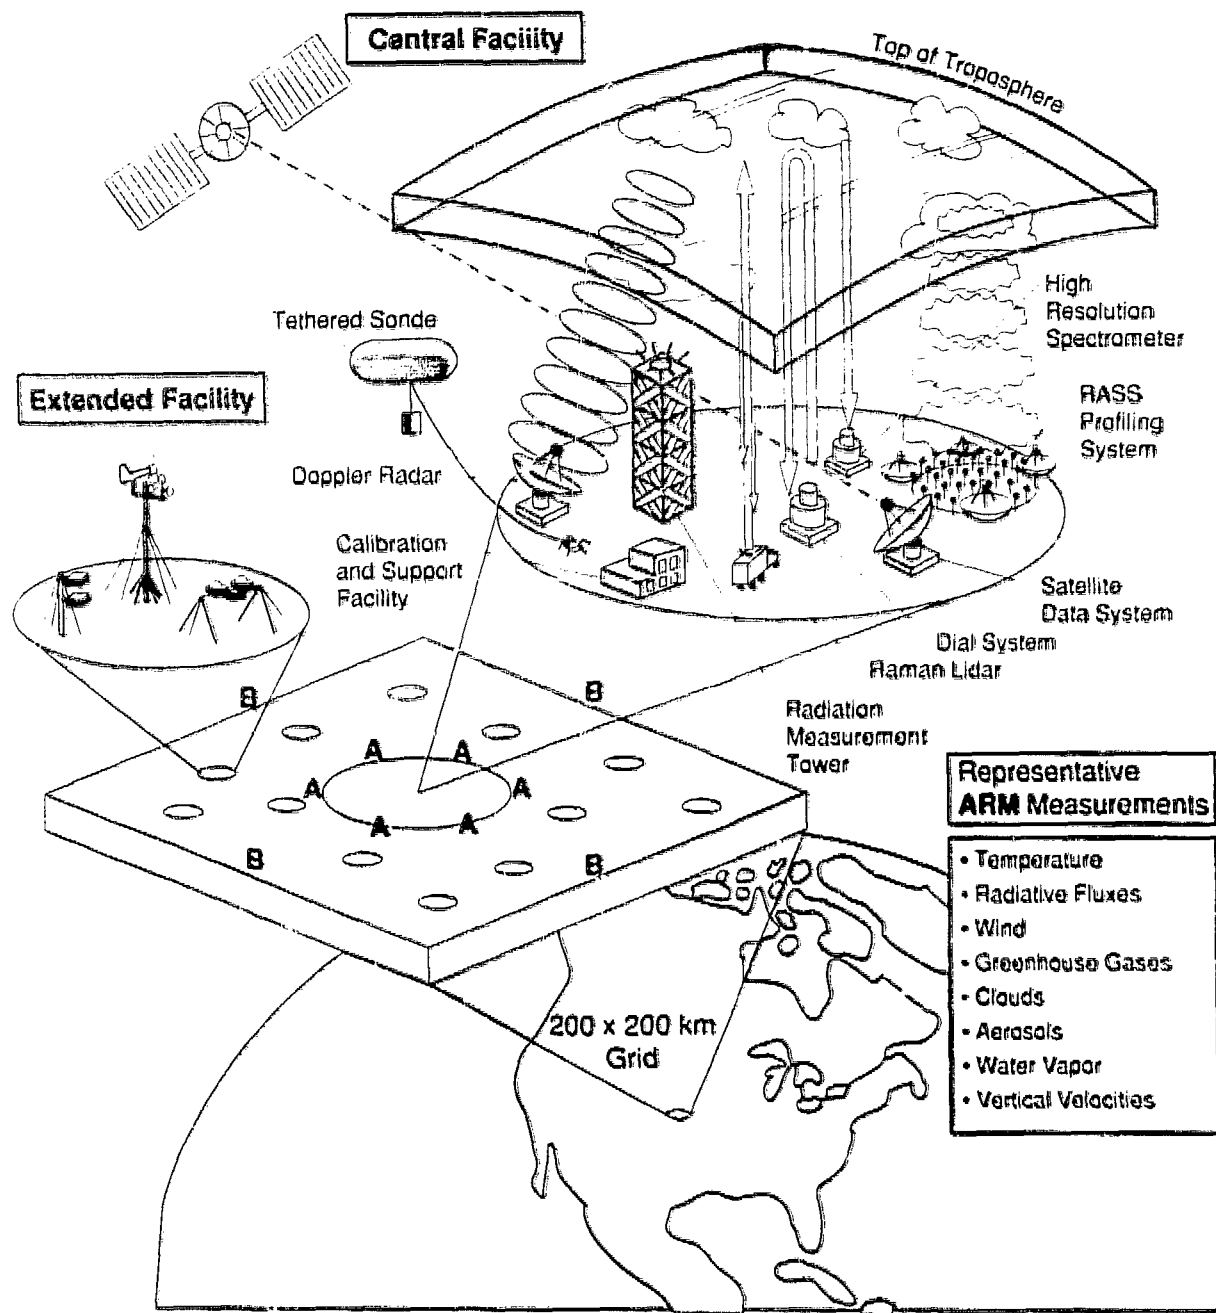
Central Facility

Top of Troposphere

High Resolution Spectrometer

Tethered Sonde

Extended Facility

RASS Profiling System

Doppler Radar

Calibration and Support Facility

Satellite Data System

Dial System

Raman Lidar

Radiation Measurement Tower

B

B

A

A

A

A

A

A

B

B

Representative ARM Measurements

• Temperature
• Radiative Fluxes
• Wind
• Greenhouse Gases
• Clouds
• Aerosols
• Water Vapor
• Vertical Velocities

200 x 200 km Grid